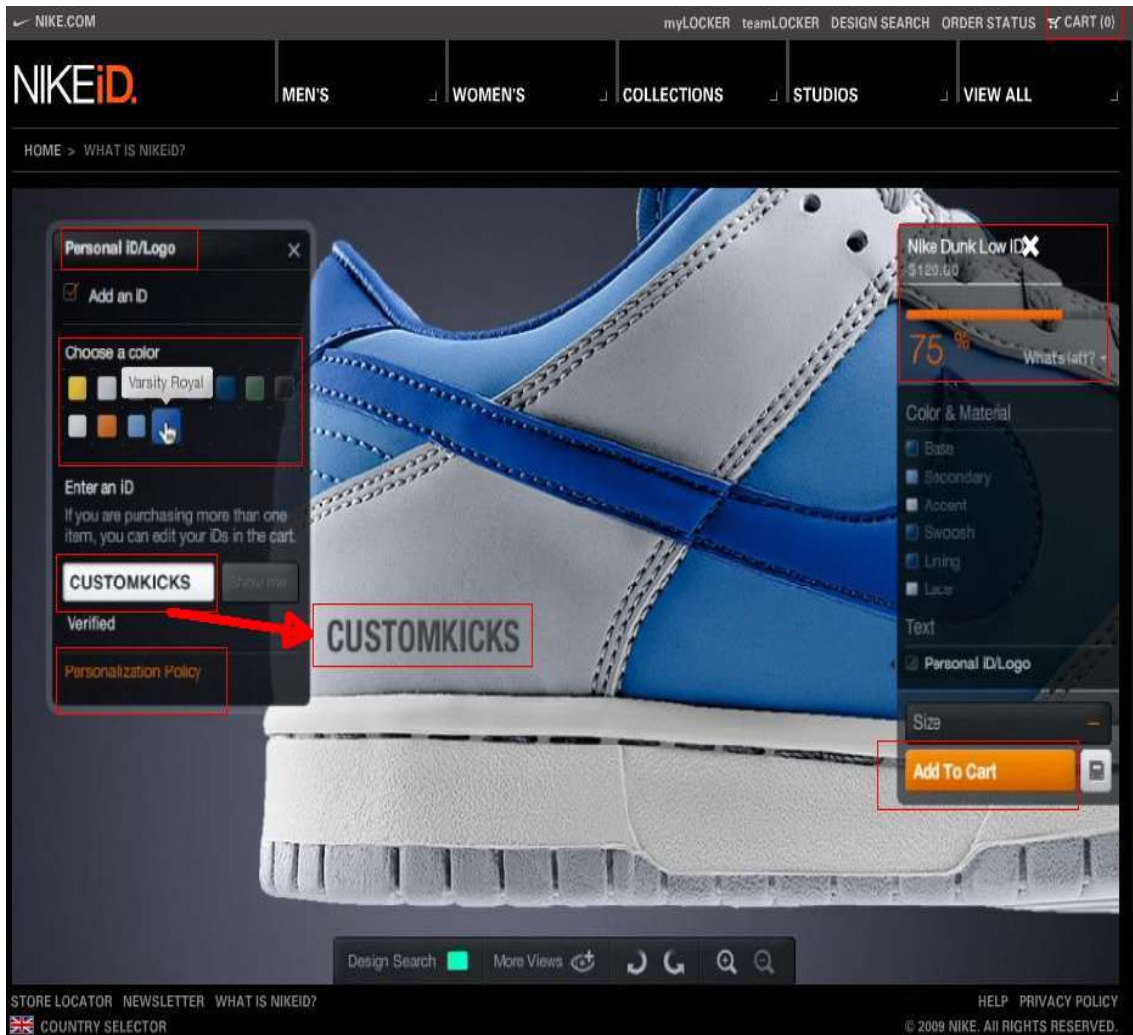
NIKE.COM

myLOCKER teamLOCKER DESIGN SEARCH ORDER STATUS CART (0)

NIKEiD.

MEN'S WOMEN'S COLLECTIONS STUDIOS VIEW ALL

HOME > WHAT IS NIKEiD?

Personal iD/Logo

Add an iD

Choose a color

Varsity Royal

Enter an iD

If you are purchasing more than one item, you can edit your iDs in the cart.

CUSTOMKICKS

Show me

Verified

Personalization Policy

CUSTOMKICKS

Nike Dunk Low iD

$120.00

75 %

What's left?

Color & Material

Base

Secondary

Accent

Swoosh

Lining

Lace

Text

Personal iD/Logo

Size

Add To Cart

Design Search More Views

STORE LOCATOR NEWSLETTER WHAT IS NIKEID?

COUNTRY SELECTOR

HELP PRIVACY POLICY

© 2009 NIKE. All RIGHTS RESERVED.